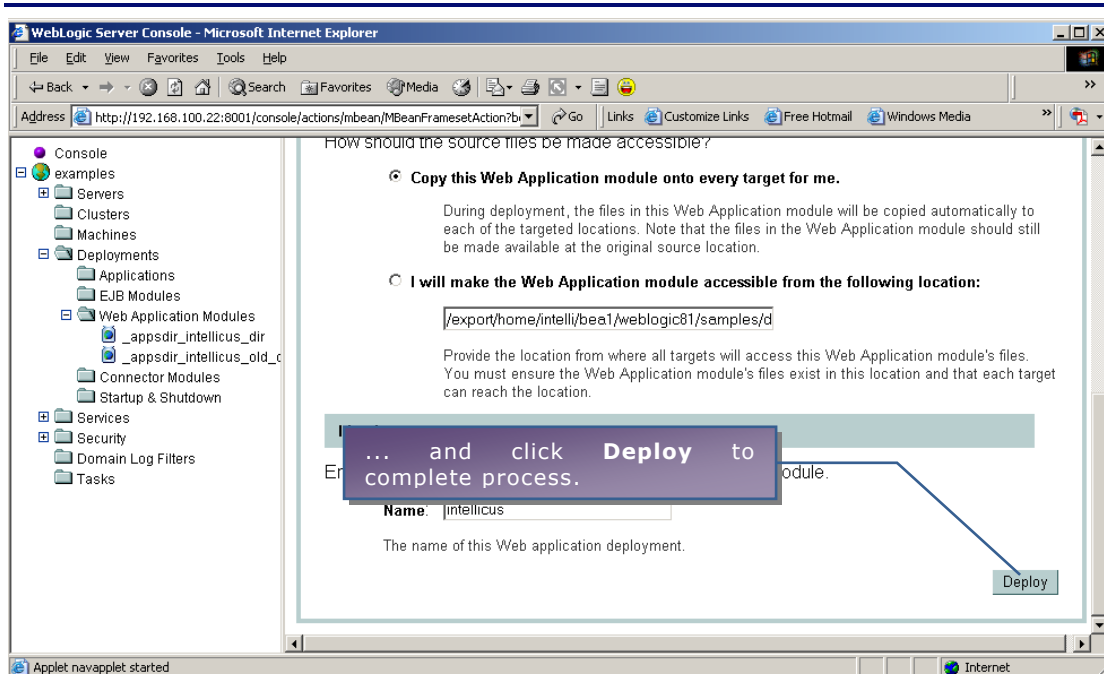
WebLogic Server Console - Microsoft Internet Explorer

File Edit View Favorites Tools Help

Back Search Favorites Media

Address http://192.168.100.22:8001/console/actions/mbean/MBeanFramesetAction?b Go Links Customize Links Free Hotmail Windows Media

Console
examples
Servers
Clusters
Machines
Deployments
Applications
EJB Modules
Web Application Modules
_appsdir_intellicus_dir
_appsdir_intellicus_old_c
Connector Modules
Startup & Shutdown
Services
Security
Domain Log Filters
Tasks

How should the source files be made accessible?

Copy this Web Application module onto every target for me.

During deployment, the files in this Web Application module will be copied automatically to each of the targeted locations. Note that the files in the Web Application module should still be made available at the original source location.

I will make the Web Application module accessible from the following location:

/export/home/intelli/bea1/weblogic81/samples/d

Provide the location from where all targets will access this Web Application module's files. You must ensure the Web Application module's files exist in this location and that each target can reach the location.

... and click **Deploy** to complete process.

En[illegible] odule.

Name: intellicus

The name of this Web application deployment.

Deploy

Applet navapplet started

Internet